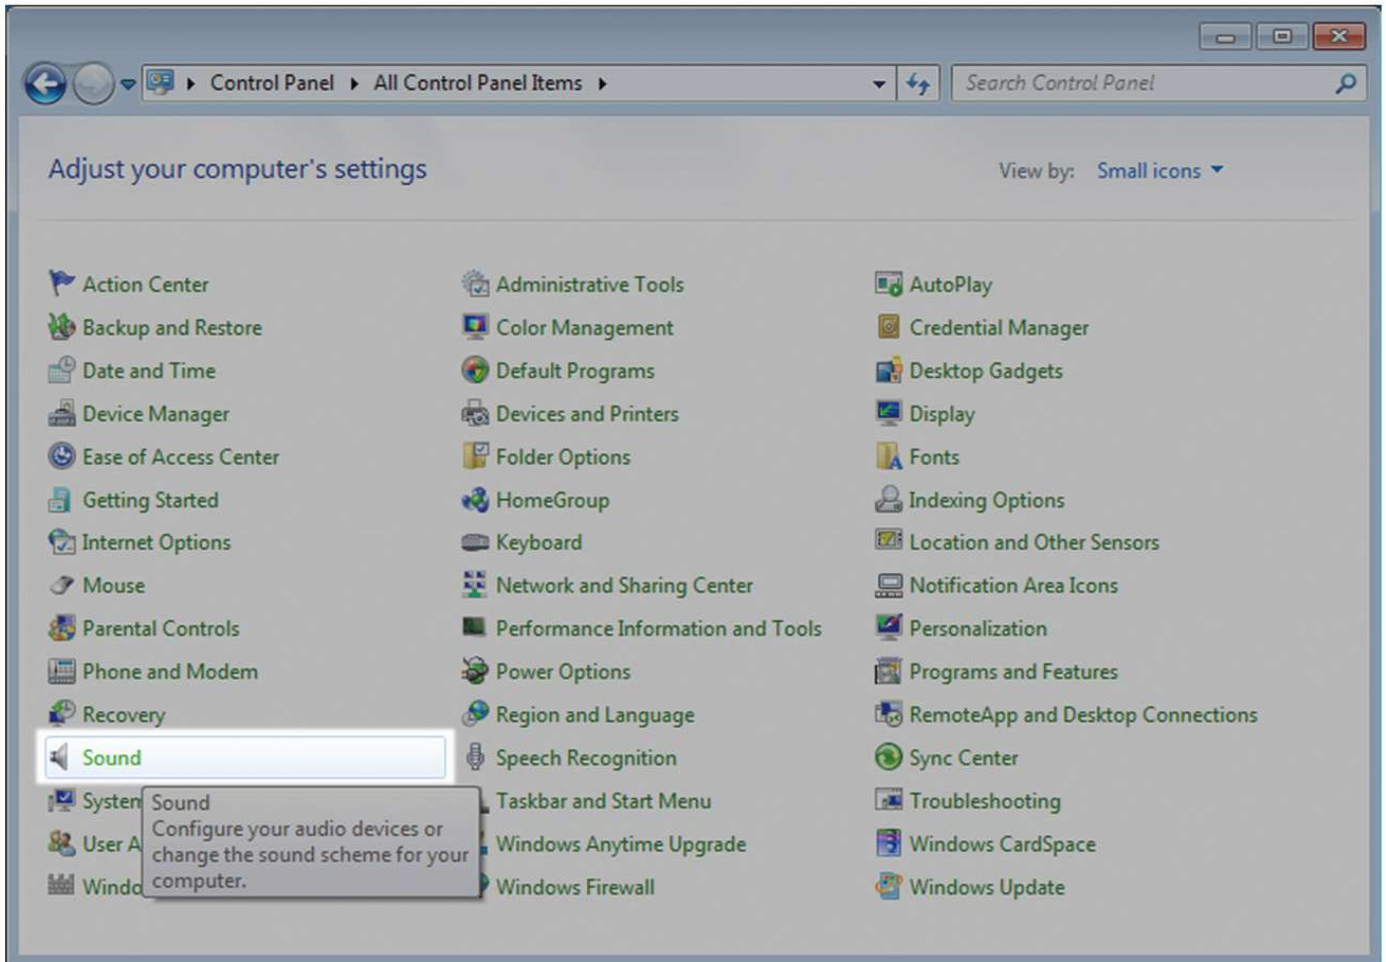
Control Panel ▸ All Control Panel Items ▸

Search Control Panel

Adjust your computer's settings

View by: Small icons

Action Center
Backup and Restore
Date and Time
Device Manager
Ease of Access Center
Getting Started
Internet Options
Mouse
Parental Controls
Phone and Modem
Recovery
Sound
System
User A
Windo

Administrative Tools
Color Management
Default Programs
Devices and Printers
Folder Options
HomeGroup
Keyboard
Network and Sharing Center
Performance Information and Tools
Power Options
Region and Language
Speech Recognition
Taskbar and Start Menu
Windows Anytime Upgrade
Windows Firewall

AutoPlay
Credential Manager
Desktop Gadgets
Display
Fonts
Indexing Options
Location and Other Sensors
Notification Area Icons
Personalization
Programs and Features
RemoteApp and Desktop Connections
Sync Center
Troubleshooting
Windows CardSpace
Windows Update

Sound
Configure your audio devices or change the sound scheme for your computer.